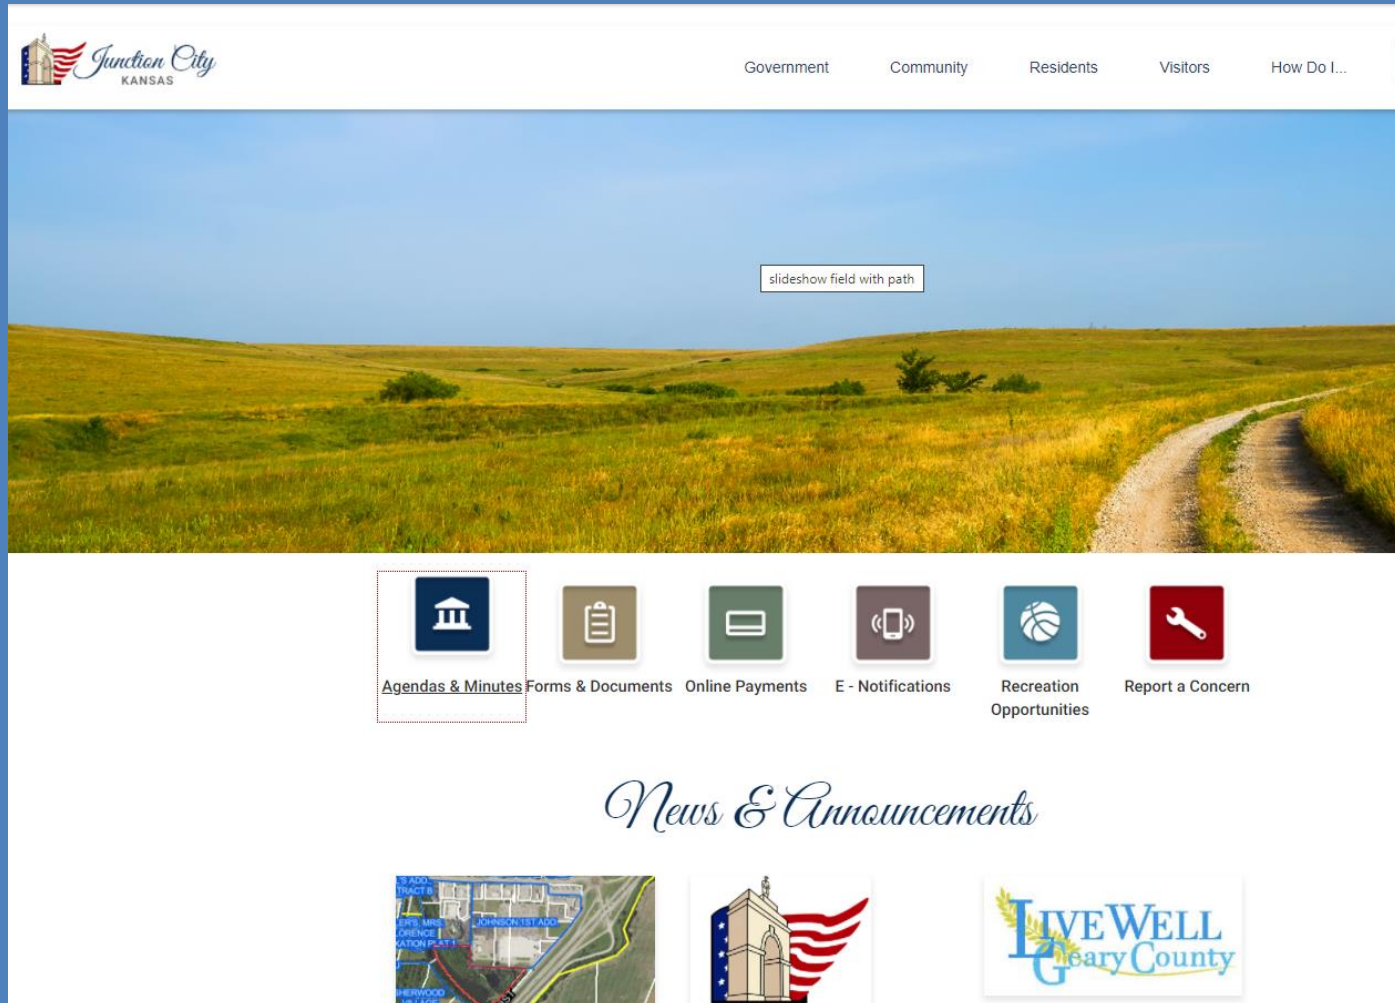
Junction City KANSAS

Government Community Residents Visitors How Do I...

slideshow field with path

Agendas & Minutes Forms & Documents Online Payments E - Notifications Recreation Opportunities Report a Concern

News & Announcements

JOHNSON 1ST ADD

TRACT B

LORENCE

SHERWOOD

LIVE WELL Geary County